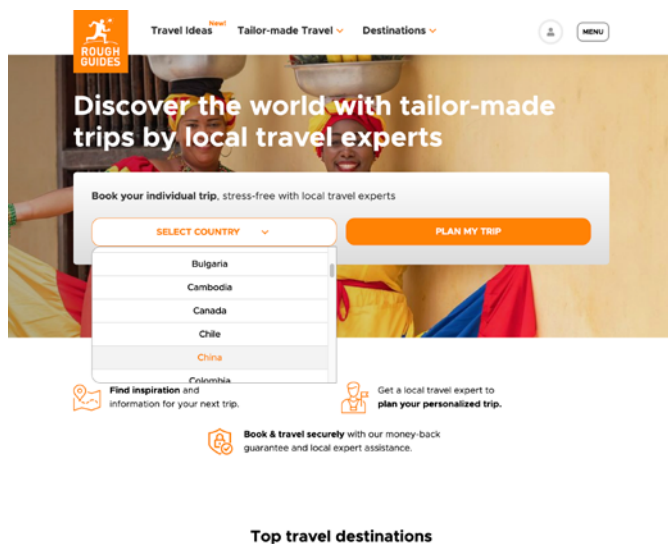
ROUGH GUIDES

Travel Ideas New! Tailor-made Travel Destinations MENU

Discover the world with tailor-made trips by local travel experts

Book your individual trip, stress-free with local travel experts

SELECT COUNTRY

PLAN MY TRIP

Bulgaria
Cambodia
Canada
Chile
China
Colombia

Find inspiration and information for your next trip.

Get a local travel expert to plan your personalized trip.

Book & travel securely with our money-back guarantee and local expert assistance.

Top travel destinations